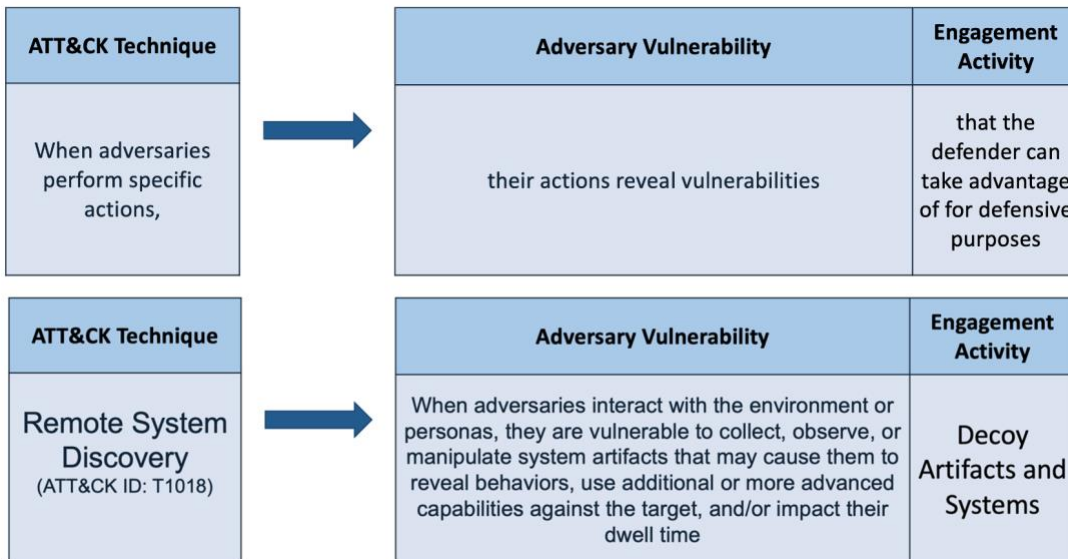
| ATT&CK Technique |
|---|
| When adversaries perform specific actions, |

| Adversary Vulnerability | Engagement Activity |
|---|---|
| their actions reveal vulnerabilities | that the defender can take advantage of for defensive purposes |

| ATT&CK Technique |
|---|
| Remote System Discovery (ATT&CK ID: T1018) |

| Adversary Vulnerability | Engagement Activity |
|---|---|
| When adversaries interact with the environment or personas, they are vulnerable to collect, observe, or manipulate system artifacts that may cause them to reveal behaviors, use additional or more advanced capabilities against the target, and/or impact their dwell time | Decoy Artifacts and Systems |